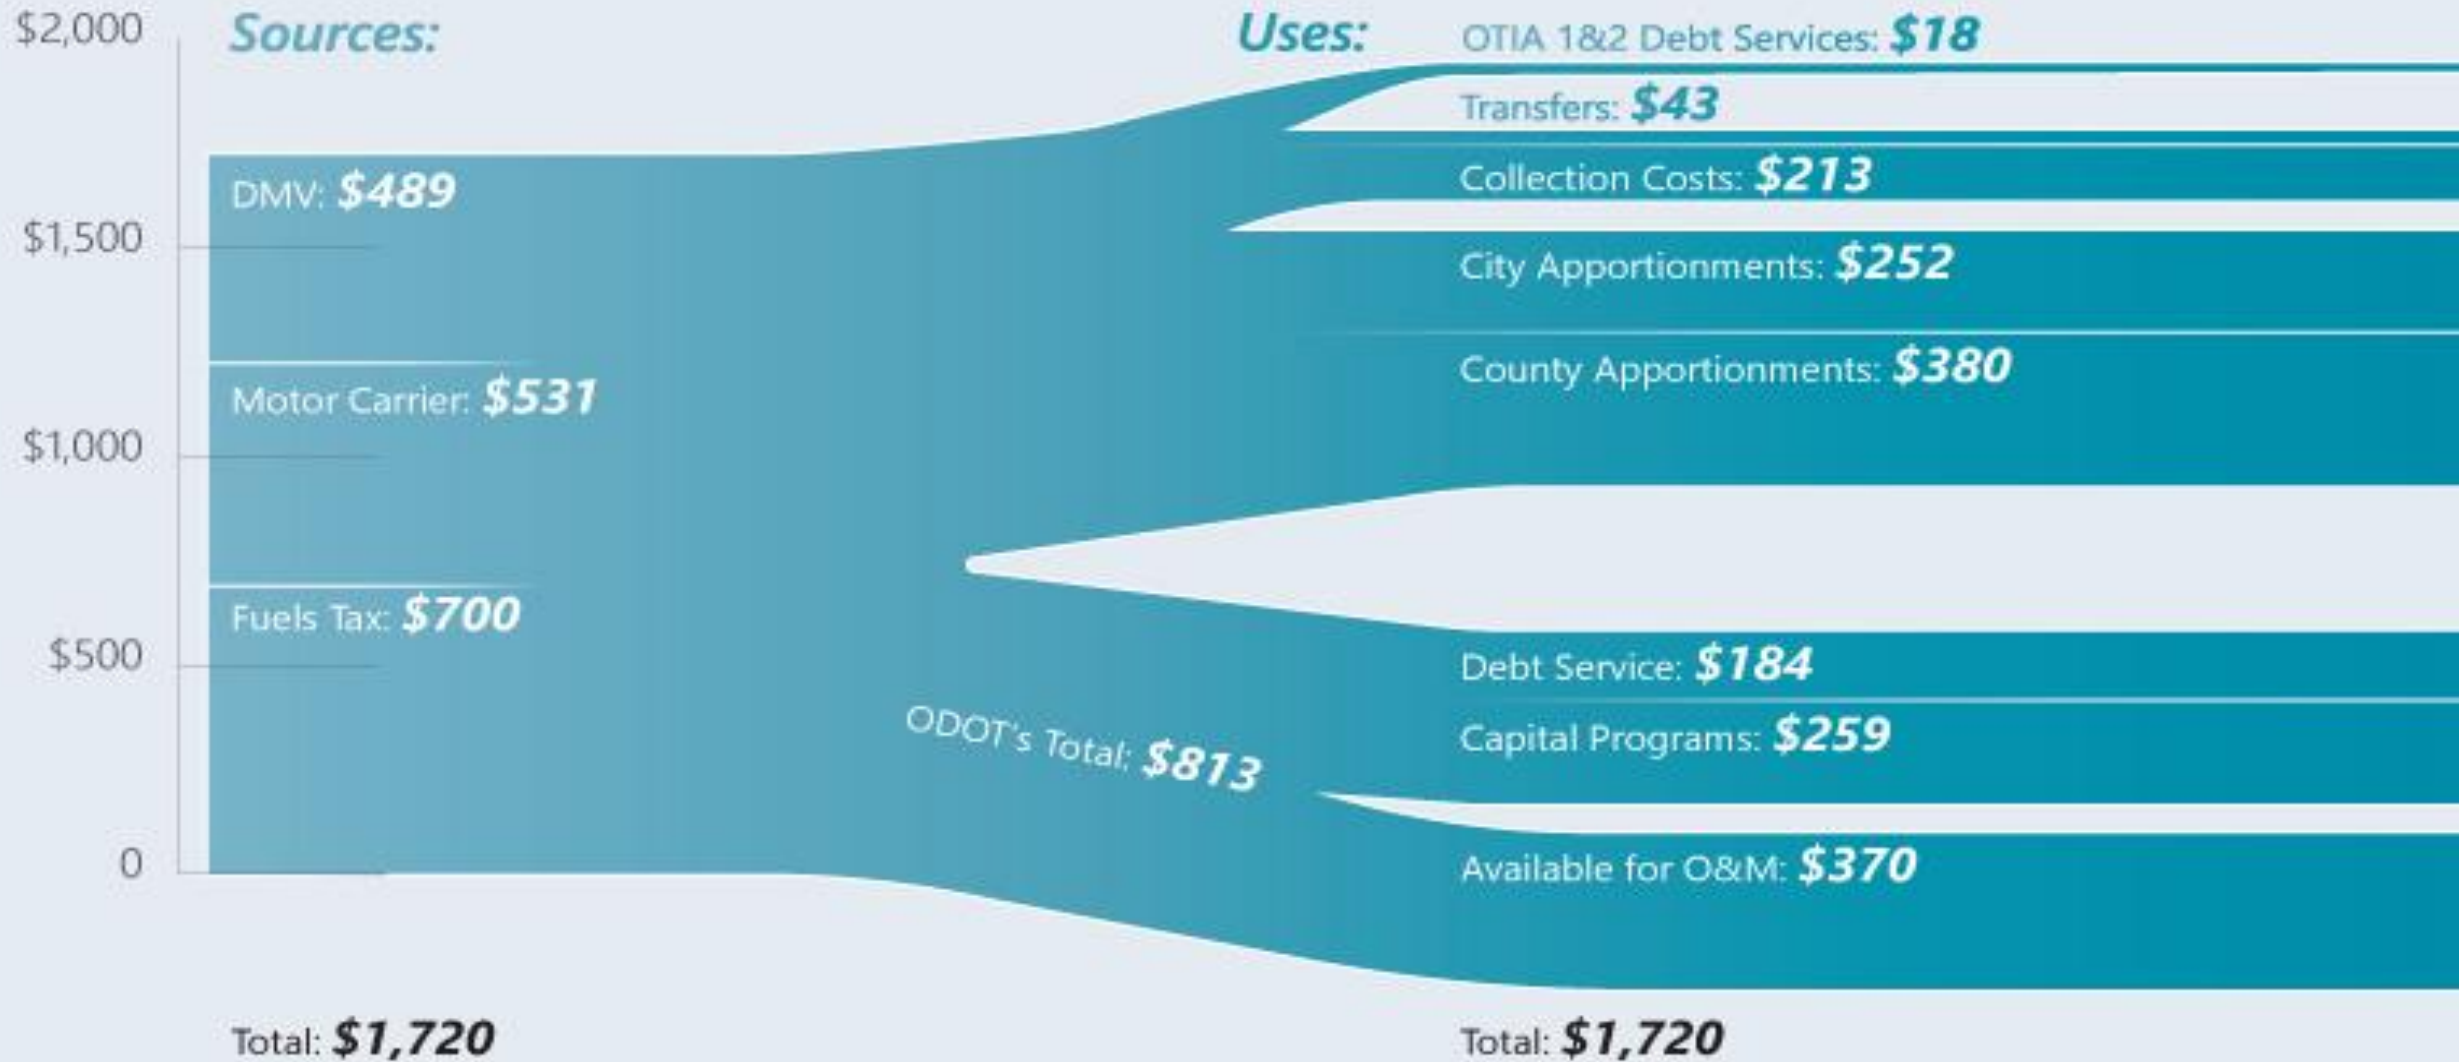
$2,000
$1,500
$1,000
$500
0

Sources:

DMV: $489

Motor Carrier: $531

Fuels Tax: $700

Total: $1,720

ODOT's Total: $813

Uses:

OTIA 1&2 Debt Services: $18

Transfers: $43

Collection Costs: $213

City Apportionments: $252

County Apportionments: $380

Debt Service: $184

Capital Programs: $259

Available for O&M: $370

Total: $1,720